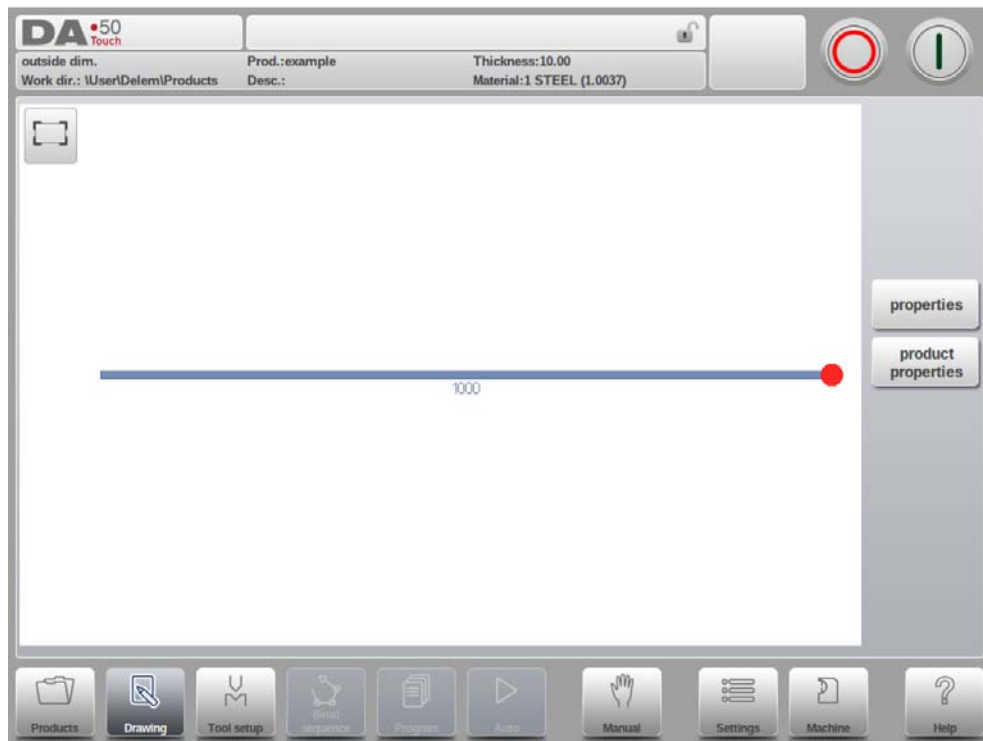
DA •50 Touch

outside dim.
Work dir.: \User\Delem\Products

Prod.:example
Desc.:

Thickness:10.00
Material:1 STEEL (1.0037)

properties

product properties

1000

Products
Drawing
Tool setup
Bend sequence
Program
Auto
Manual
Settings
Machine
Help